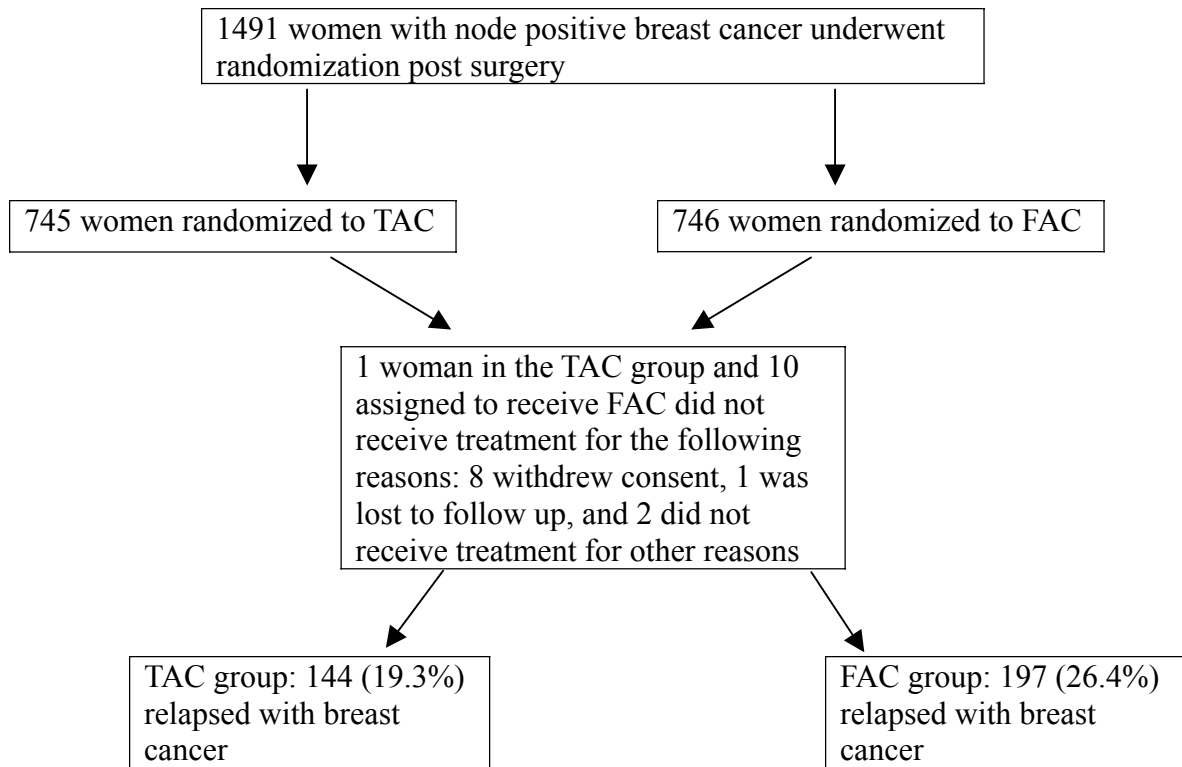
1491 women with node positive breast cancer underwent randomization post surgery

745 women randomized to TAC

746 women randomized to FAC

1 woman in the TAC group and 10 assigned to receive FAC did not receive treatment for the following reasons: 8 withdrew consent, 1 was lost to follow up, and 2 did not receive treatment for other reasons

TAC group: 144 (19.3%) relapsed with breast cancer

FAC group: 197 (26.4%) relapsed with breast cancer